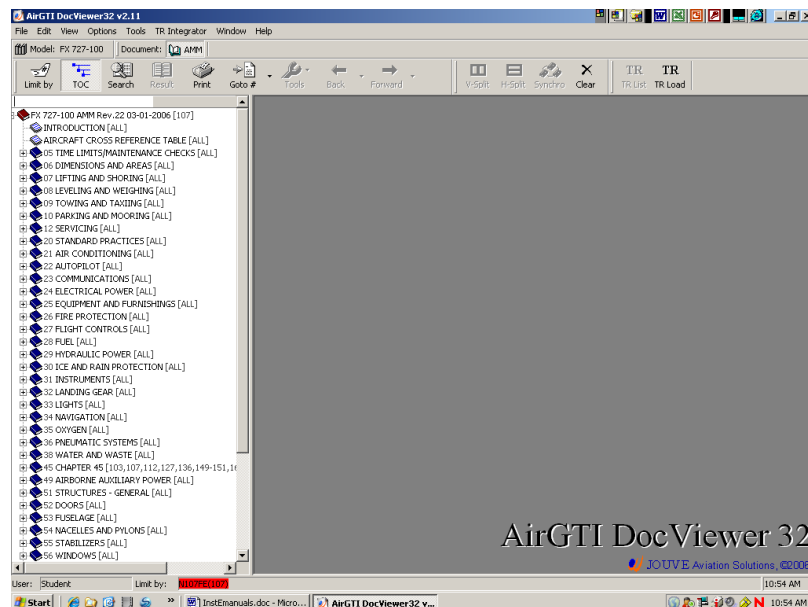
AirGTI DocViewer32 v2.11

File Edit View Options Tools TR Integrator Window Help

Model: FX 727-100 | Document: AMM

Limit by | TOC | Search | Result | Print | Goto # | Tools | Back | Forward | V-Split | H-Split | Synchro | Clear | TR List | TR Load

FX 727-100 AMM Rev.22 03-01-2006 [107]
INTRODUCTION [ALL]
AIRCRAFT CROSS REFERENCE TABLE [ALL]
05 TIME LIMITS/MAINTENANCE CHECKS [ALL]
06 DIMENSIONS AND AREAS [ALL]
07 LIFTING AND SHORING [ALL]
08 LEVELING AND WEIGHING [ALL]
09 TOWING AND TAXIING [ALL]
10 PARKING AND MOORING [ALL]
12 SERVICING [ALL]
20 STANDARD PRACTICES [ALL]
21 AIR CONDITIONING [ALL]
22 AUTOPILOT [ALL]
23 COMMUNICATIONS [ALL]
24 ELECTRICAL POWER [ALL]
25 EQUIPMENT AND FURNISHINGS [ALL]
26 FIRE PROTECTION [ALL]
27 FLIGHT CONTROLS [ALL]
28 FUEL [ALL]
29 HYDRAULIC POWER [ALL]
30 ICE AND RAIN PROTECTION [ALL]
31 INSTRUMENTS [ALL]
32 LANDING GEAR [ALL]
33 LIGHTS [ALL]
34 NAVIGATION [ALL]
35 OXYGEN [ALL]
36 PNEUMATIC SYSTEMS [ALL]
38 WATER AND WASTE [ALL]
45 CHAPTER 45 [103,107,112,127,136,149-151,1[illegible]
49 AIRBORNE AUXILIARY POWER [ALL]
51 STRUCTURES - GENERAL [ALL]
52 DOORS [ALL]
53 FUSELAGE [ALL]
54 NACELLES AND PYLONS [ALL]
55 STABILIZERS [ALL]
56 WINDOWS [ALL]

AirGTI DocViewer32
JOUVE Aviation Solutions, ©200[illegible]

User: Student | Limit by: N107FE(107) | 10:54 AM

Start | InstEmanuals.doc - Micro... | AirGTI DocViewer32 v... | 10:54 AM